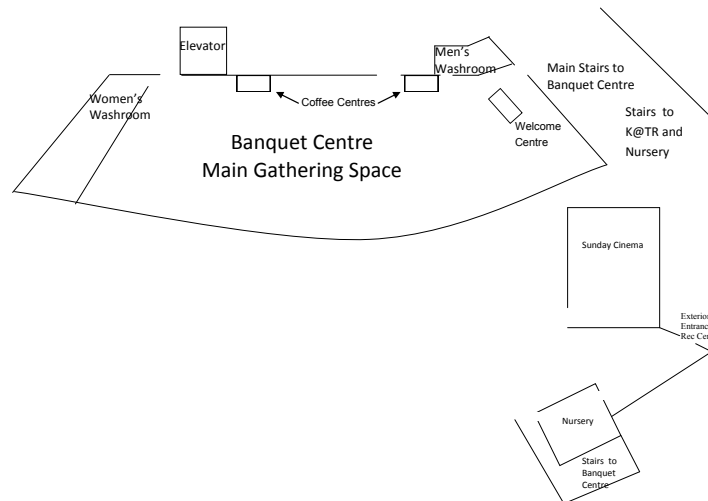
Elevator

Men's Washroom

Main Stairs to Banquet Centre

Women's Washroom

Coffee Centres

Welcome Centre

Stairs to K@TR and Nursery

Banquet Centre
Main Gathering Space

Sunday Cinema

Exterior Entranc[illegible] Rec Ce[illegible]

Nursery

Stairs to Banquet Centre